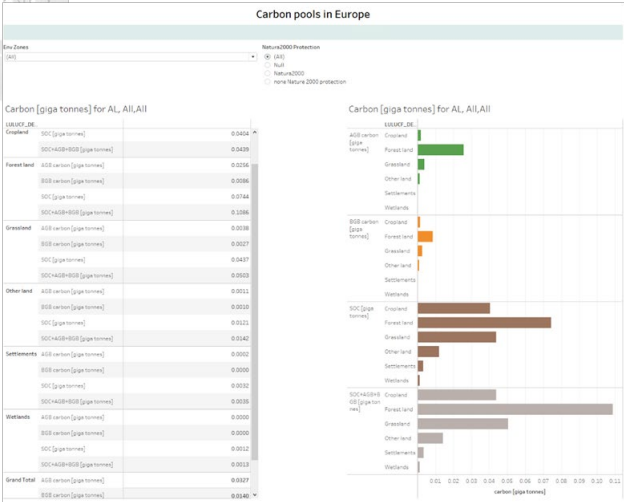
Carbon pools in Europe

Env Zones
(All)

Natura2000 Protection
(All)
Null
Natura2000
none Natura 2000 protection

Carbon [giga tonnes] for AL, All,All

| LULUCF_DE.. | | |
|---|---|---|
| Cropland | AGB carbon [giga tonnes] | 0.0404 |
| | SOC+AGB+BGB [giga tonnes] | 0.0439 |
| Forest land | AGB carbon [giga tonnes] | 0.0256 |
| | BGB carbon [giga tonnes] | 0.0086 |
| | SOC [giga tonnes] | 0.0744 |
| | SOC+AGB+BGB [giga tonnes] | 0.1086 |
| Grassland | AGB carbon [giga tonnes] | 0.0038 |
| | BGB carbon [giga tonnes] | 0.0027 |
| | SOC [giga tonnes] | 0.0437 |
| | SOC+AGB+BGB [giga tonnes] | 0.0503 |
| Other land | AGB carbon [giga tonnes] | 0.0011 |
| | BGB carbon [giga tonnes] | 0.0010 |
| | SOC [giga tonnes] | 0.0121 |
| | SOC+AGB+BGB [giga tonnes] | 0.0142 |
| Settlements | AGB carbon [giga tonnes] | 0.0002 |
| | BGB carbon [giga tonnes] | 0.0000 |
| | SOC [giga tonnes] | 0.0032 |
| | SOC+AGB+BGB [giga tonnes] | 0.0035 |
| Wetlands | AGB carbon [giga tonnes] | 0.0000 |
| | BGB carbon [giga tonnes] | 0.0000 |
| | SOC [giga tonnes] | 0.0012 |
| | SOC+AGB+BGB [giga tonnes] | 0.0013 |
| Grand Total | AGB carbon [giga tonnes] | 0.0327 |
| | BGB carbon [giga tonnes] | 0.0140 |

Carbon [giga tonnes] for AL, All,All

LULUCF_DE..

AGB carbon [giga tonnes]
Cropland
Forest land
Grassland
Other land
Settlements
Wetlands

BGB carbon [giga tonnes]
Cropland
Forest land
Grassland
Other land
Settlements
Wetlands

SOC [giga tonnes]
Cropland
Forest land
Grassland
Other land
Settlements
Wetlands

SOC+AGB+BGB [giga tonnes]
Cropland
Forest land
Grassland
Other land
Settlements
Wetlands

0.01 0.02 0.03 0.04 0.05 0.06 0.07 0.08 0.09 0.10 0.11
carbon [giga tonnes]